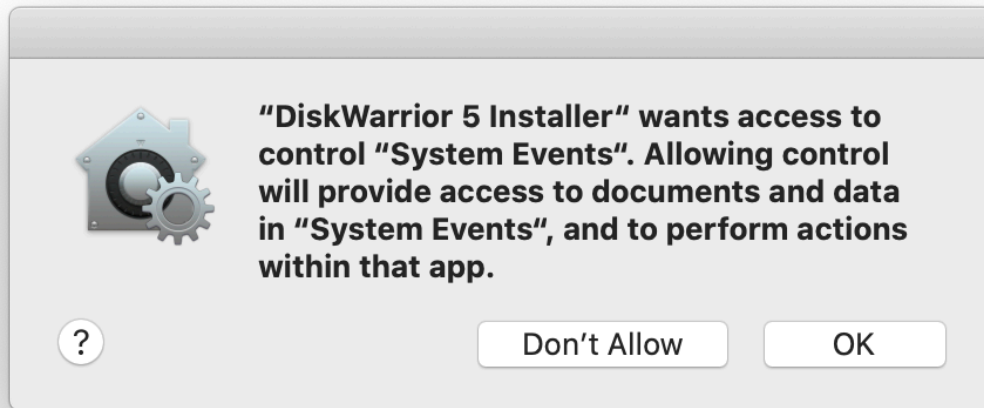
“DiskWarrior 5 Installer” wants access to control “System Events”. Allowing control will provide access to documents and data in “System Events”, and to perform actions within that app.

?

Don’t Allow

OK